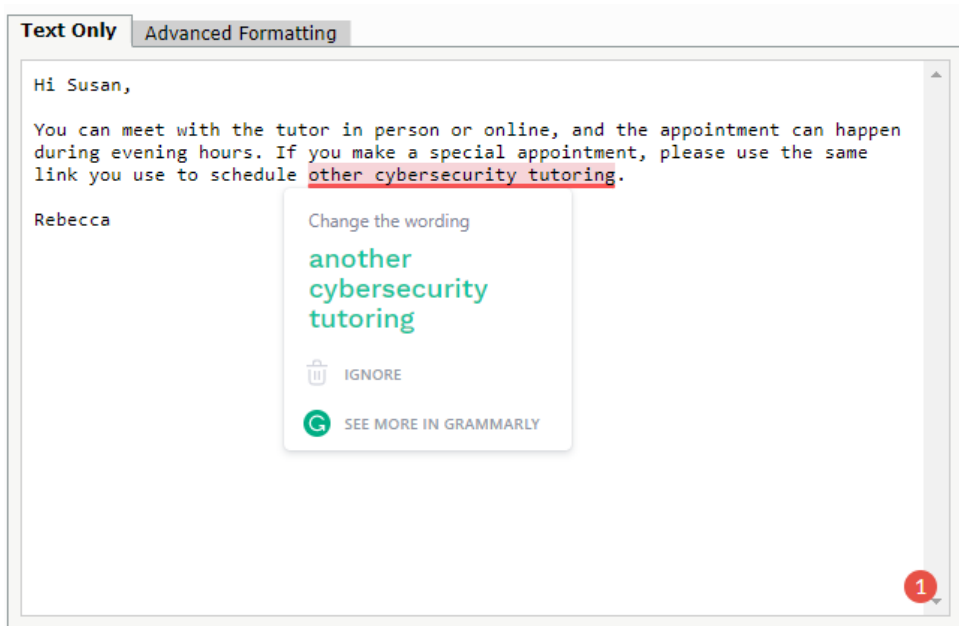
Text Only
Advanced Formatting

Hi Susan,

You can meet with the tutor in person or online, and the appointment can happen during evening hours. If you make a special appointment, please use the same link you use to schedule other cybersecurity tutoring.

Rebecca

Change the wording

another cybersecurity tutoring

IGNORE

SEE MORE IN GRAMMARLY

1